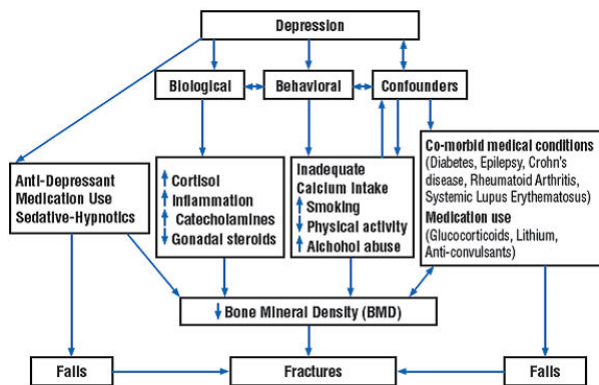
Depression

Biological

Behavioral

Confounders

Anti-Depressant Medication Use Sedative-Hypnotics

↑ Cortisol
↑ Inflammation
↑ Catecholamines
↓ Gonadal steroids

Inadequate Calcium Intake
↑ Smoking
↓ Physical activity
↑ Alchohol abuse

Co-morbid medical conditions (Diabetes, Epilepsy, Crohn's disease, Rheumatoid Arthritis, Systemic Lupus Erythematosus)
Medication use (Glucocorticoids, Lithium, Anti-convulsants)

↓ Bone Mineral Density (BMD)

Falls

Fractures

Falls